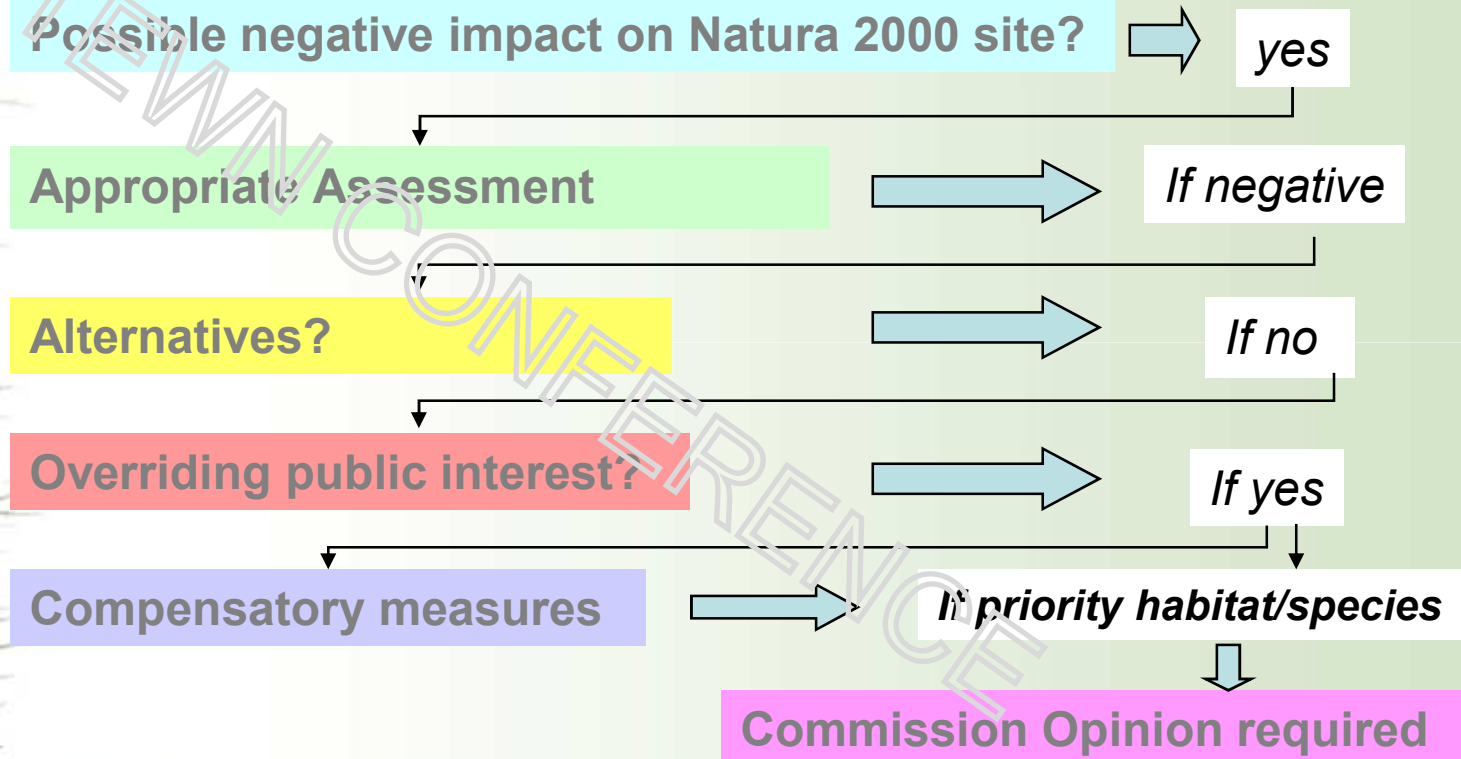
Possible negative impact on Natura 2000 site?

yes

Appropriate Assessment

If negative

Alternatives?

If no

Overriding public interest?

If yes

Compensatory measures

If priority habitat/species

Commission Opinion required

EWN CONFERENCE